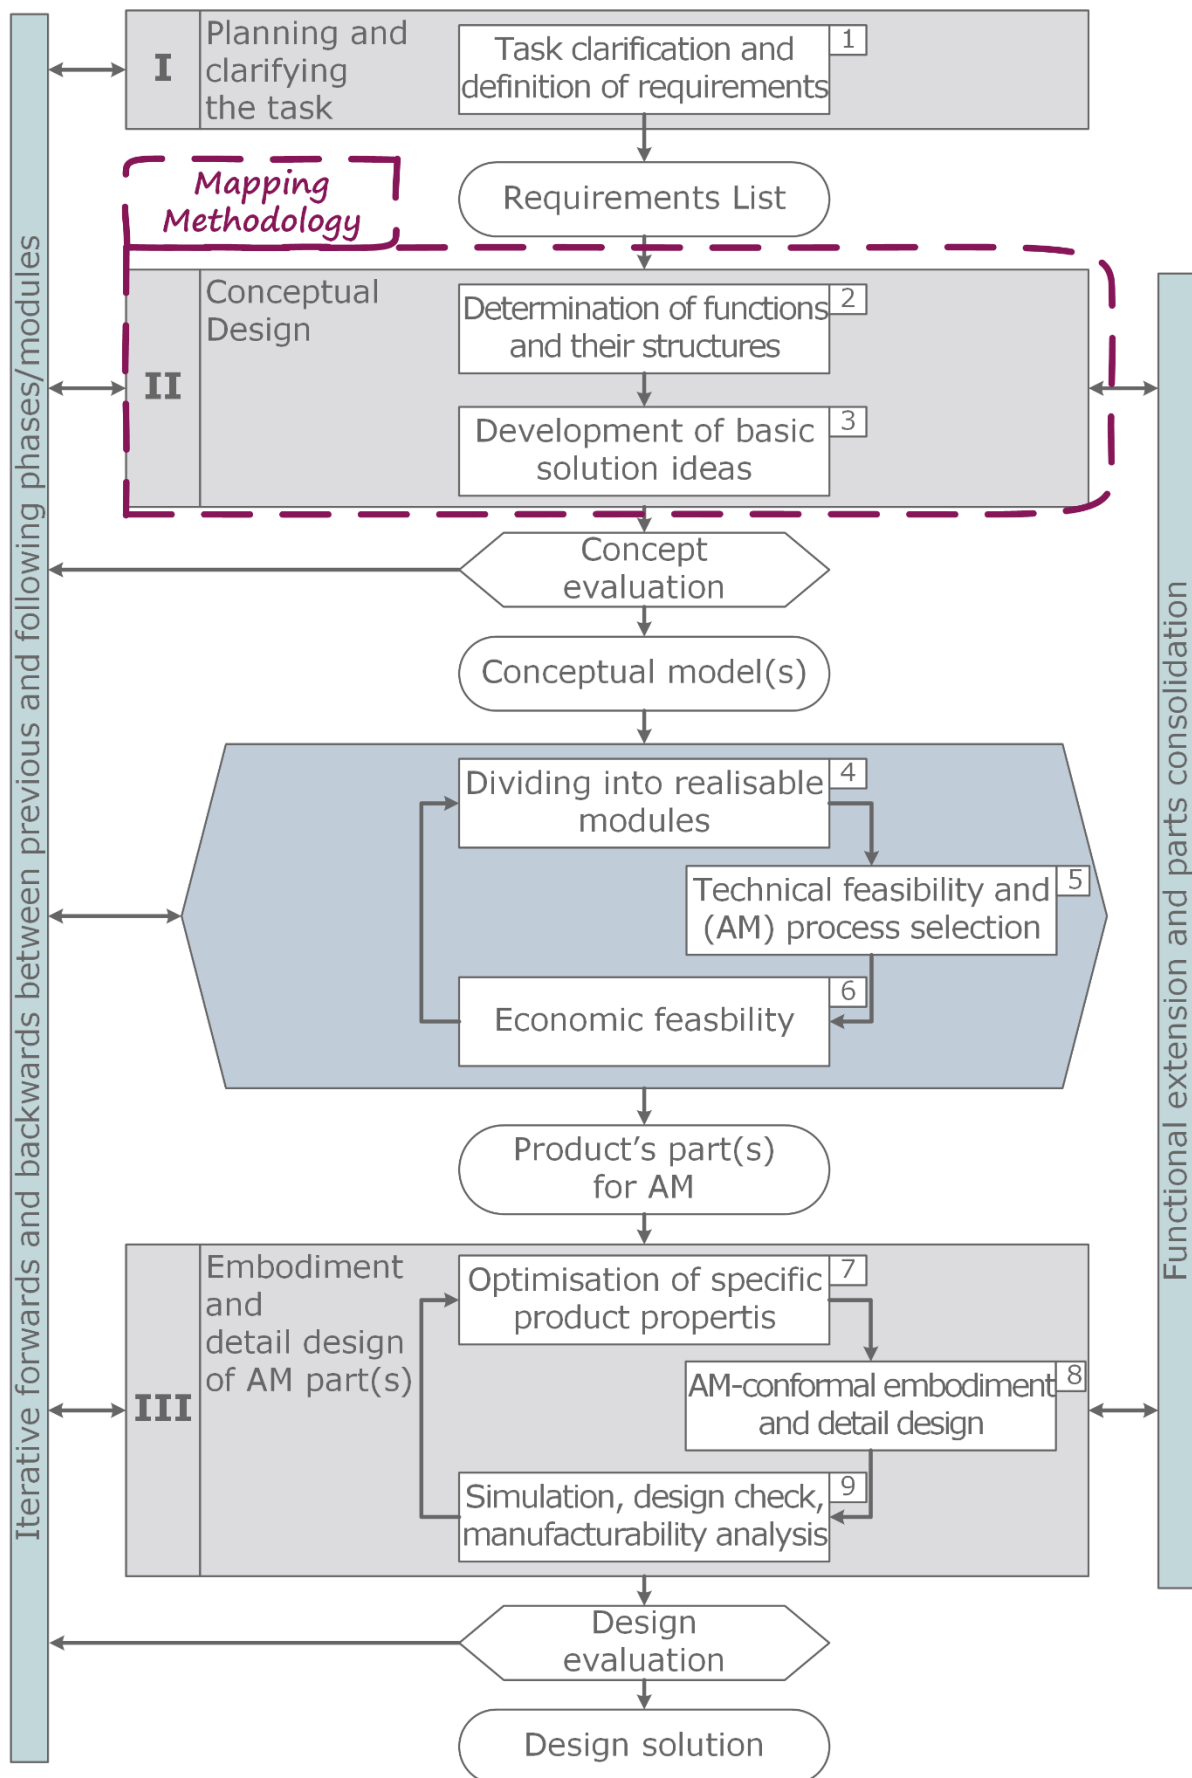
Iterative forwards and backwards between previous and following phases/modules

I Planning and clarifying the task

Task clarification and definition of requirements 1

Mapping Methodology

Requirements List

II Conceptual Design

Determination of functions and their structures 2

Development of basic solution ideas 3

Concept evaluation

Conceptual model(s)

Dividing into realisable modules 4

Technical feasibility and (AM) process selection 5

Economic feasbility 6

Product's part(s) for AM

III Embodiment and detail design of AM part(s)

Optimisation of specific product propertis 7

AM-conformal embodiment and detail design 8

Simulation, design check, manufacturability analysis 9

Design evaluation

Design solution

Functional extension and parts consolidation